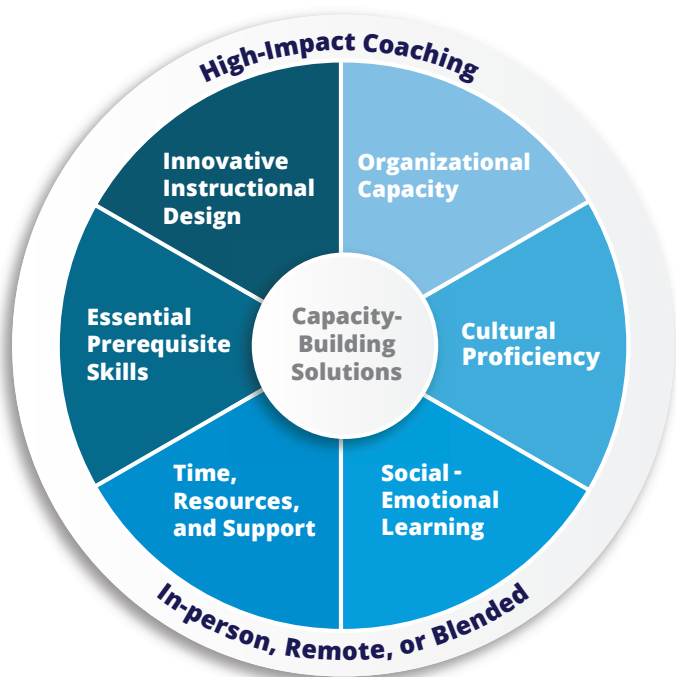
High-Impact Coaching

Innovative Instructional Design

Organizational Capacity

Essential Prerequisite Skills

Capacity-Building Solutions

Cultural Proficiency

Time, Resources, and Support

Social - Emotional Learning

In-person, Remote, or Blended